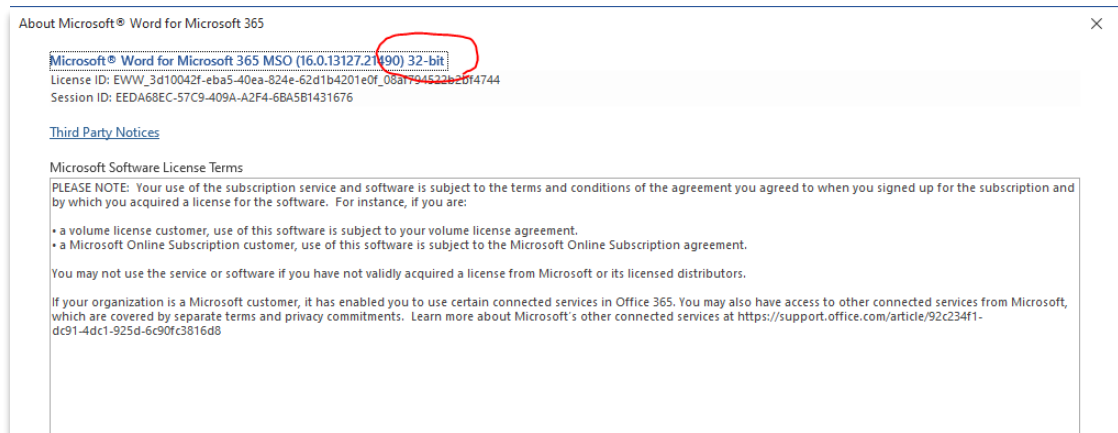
About Microsoft® Word for Microsoft 365

×

Microsoft® Word for Microsoft 365 MSO (16.0.13127.21490) 32-bit
License ID: EWW_3d10042f-eba5-40ea-824e-62d1b4201e0f_08af794522b2bf4744
Session ID: EEDA68EC-57C9-409A-A2F4-6BA5B1431676

Third Party Notices

Microsoft Software License Terms

PLEASE NOTE: Your use of the subscription service and software is subject to the terms and conditions of the agreement you agreed to when you signed up for the subscription and by which you acquired a license for the software. For instance, if you are:

• a volume license customer, use of this software is subject to your volume license agreement.
• a Microsoft Online Subscription customer, use of this software is subject to the Microsoft Online Subscription agreement.

You may not use the service or software if you have not validly acquired a license from Microsoft or its licensed distributors.

If your organization is a Microsoft customer, it has enabled you to use certain connected services in Office 365. You may also have access to other connected services from Microsoft, which are covered by separate terms and privacy commitments. Learn more about Microsoft's other connected services at https://support.office.com/article/92c234f1-dc91-4dc1-925d-6c90fc3816d8